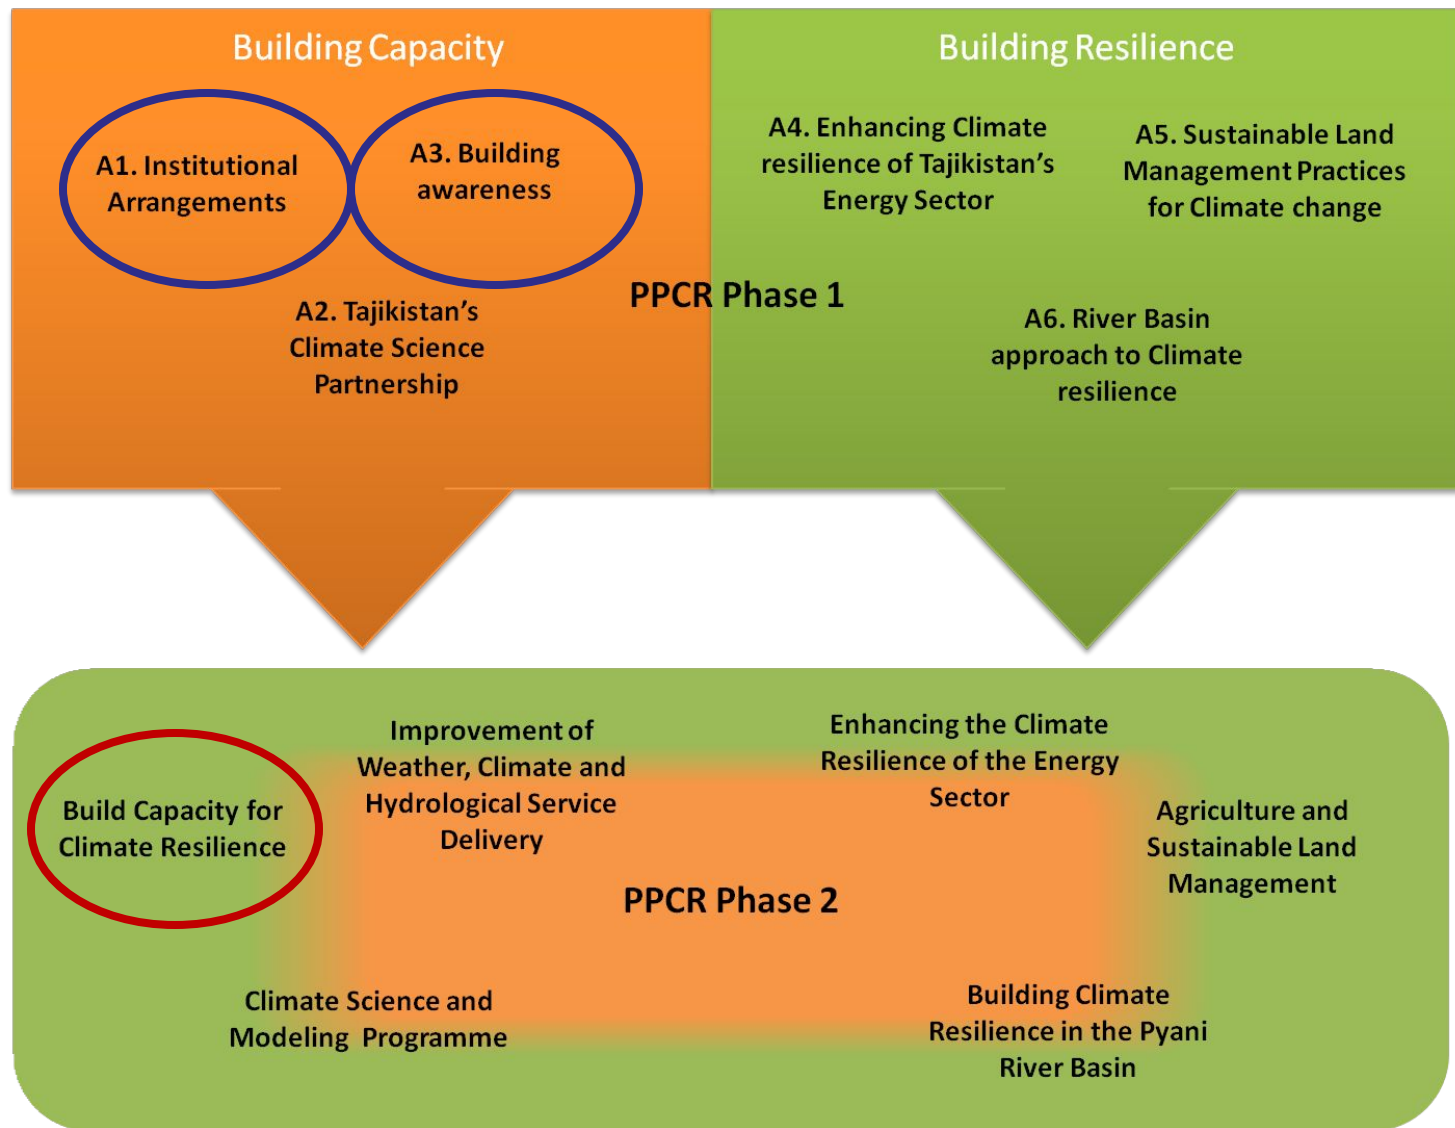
Building Capacity

Building Resilience

A1. Institutional Arrangements

A3. Building awareness

A4. Enhancing Climate resilience of Tajikistan's Energy Sector

A5. Sustainable Land Management Practices for Climate change

PPCR Phase 1

A2. Tajikistan's Climate Science Partnership

A6. River Basin approach to Climate resilience

Improvement of Weather, Climate and Hydrological Service Delivery

Enhancing the Climate Resilience of the Energy Sector

Build Capacity for Climate Resilience

Agriculture and Sustainable Land Management

PPCR Phase 2

Climate Science and Modeling Programme

Building Climate Resilience in the Pyani River Basin